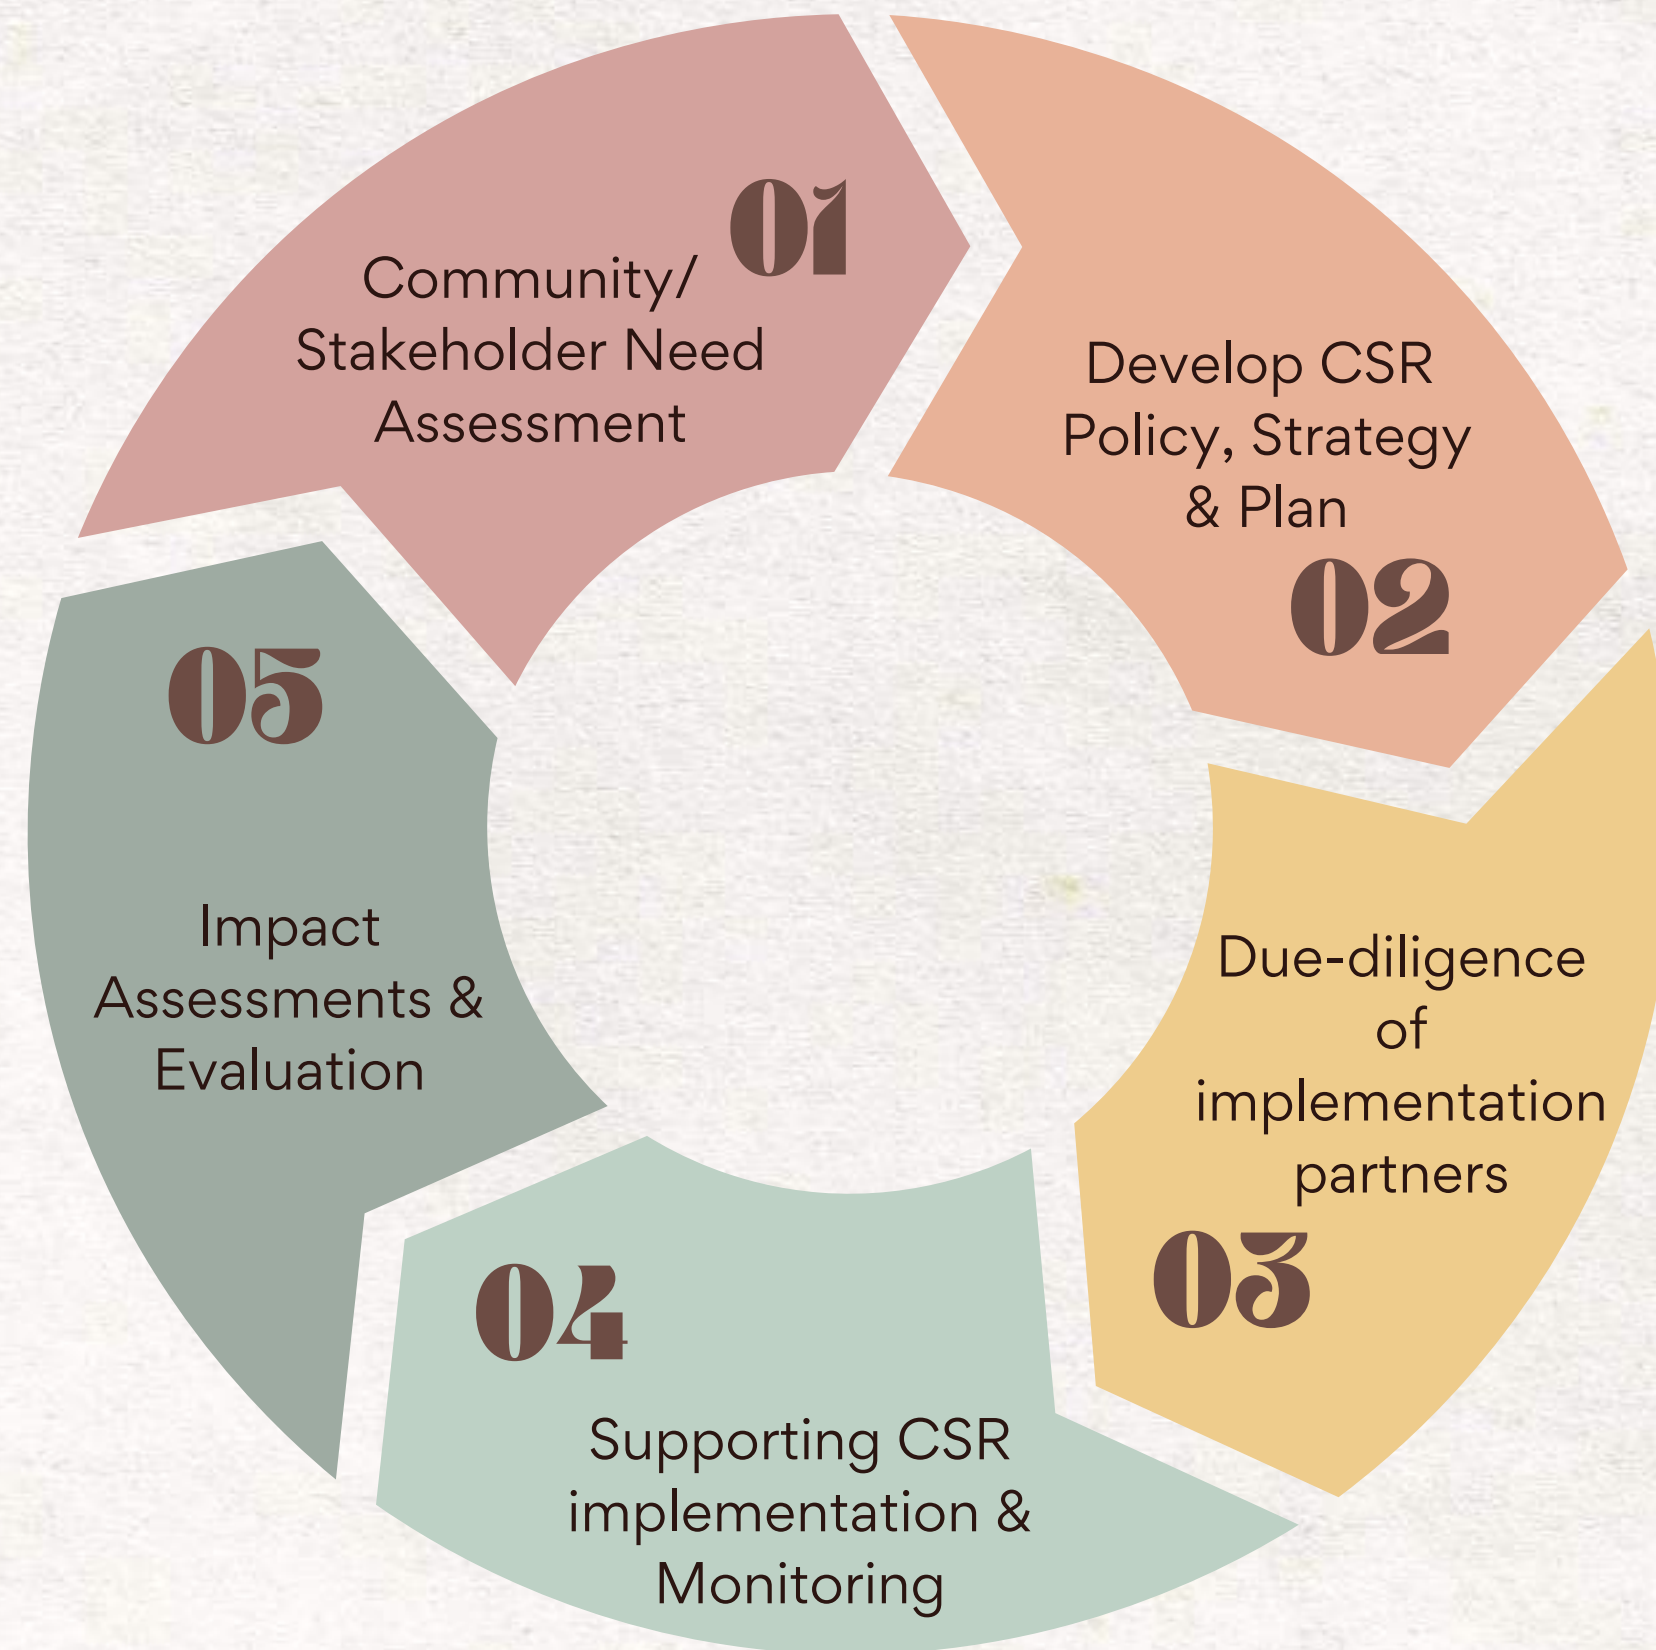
01
Community/ Stakeholder Need Assessment

Develop CSR Policy, Strategy & Plan
02

Due-diligence of implementation partners
03

04
Supporting CSR implementation & Monitoring

05
Impact Assessments & Evaluation